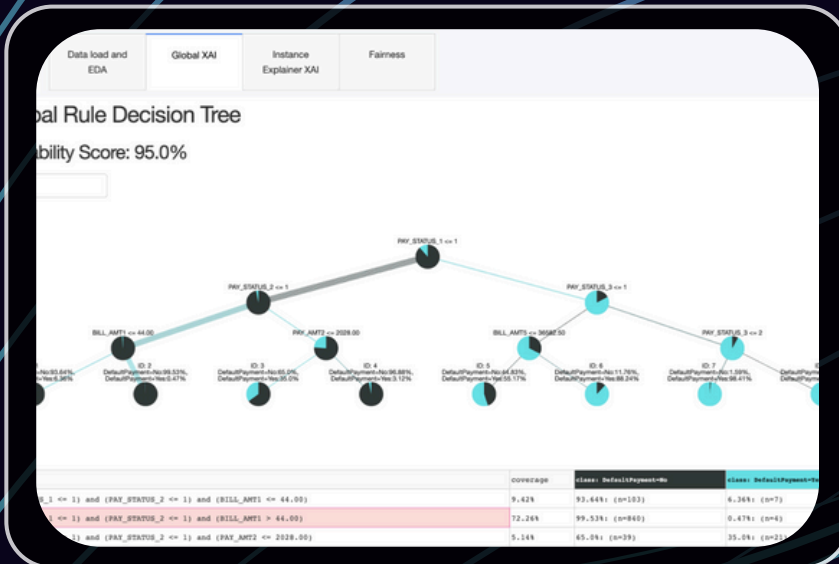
Data load and EDA

Global XAI

Instance Explainer XAI

Fairness

bal Rule Decision Tree

ability Score: 95.0%

PAY_STATUS_1 <= 1

PAY_STATUS_2 <= 1

PAY_STATUS_3 <= 1

BILL_AMT1 <= 44.00

PAY_AMT2 <= 2028.00

BILL_AMT5 <= 36582.50

PAY_STATUS_3 <= 2

=No:93.64%, =Yes:6.36%

ID: 2
DefaultPayment=No:99.53%, DefaultPayment=Yes:0.47%

ID: 3
DefaultPayment=No:65.0%, DefaultPayment=Yes:35.0%

ID: 4
DefaultPayment=No:96.88%, DefaultPayment=Yes:3.12%

ID: 5
DefaultPayment=No:44.83%, DefaultPayment=Yes:55.17%

ID: 6
DefaultPayment=No:11.76%, DefaultPayment=Yes:88.24%

ID: 7
DefaultPayment=No:1.59%, DefaultPayment=Yes:98.41%

| | coverage | class: DefaultPayment=No | class: DefaultPayment=Yes |
|---|---|---|---|
| _1 <= 1) and (PAY_STATUS_2 <= 1) and (BILL_AMT1 <= 44.00) | 9.42% | 93.64%: (n=103) | 6.36%: (n=7) |
| 1) <= 1) and (PAY_STATUS_2 <= 1) and (BILL_AMT1 > 44.00) | 72.26% | 99.53%: (n=840) | 0.47%: (n=4) |
| 1) and (PAY_STATUS_2 <= 1) and (PAY_AMT2 <= 2028.00) | 5.14% | 65.0%: (n=39) | 35.0%: (n=21) |